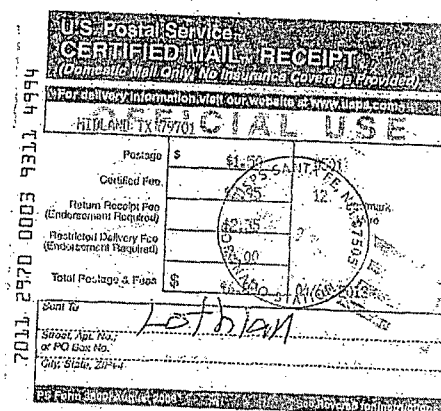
U.S. Postal Service
CERTIFIED MAIL RECEIPT
(Domestic Mail Only; No Insurance Coverage Provided)

For delivery information visit our website at www.usps.com

MIDLAND TX 79701 OFFICIAL USE

| | |
|---|---|
| Postage | $ $1.50 |
| Certified Fee | 2.85 |
| Return Receipt Fee (Endorsement Required) | $2.35 |
| Restricted Delivery Fee (Endorsement Required) | $0.00 |
| Total Postage & Fees | $ $6.70 |

Postmark Here

SANTA FE NM 87505

12.

Sent To
Lothian

Street, Apt. No.; or PO Box No.

City, State, ZIP+4

7011 2970 0003 9311 4994

PS Form 3800, August 2006 See Reverse for Instructions